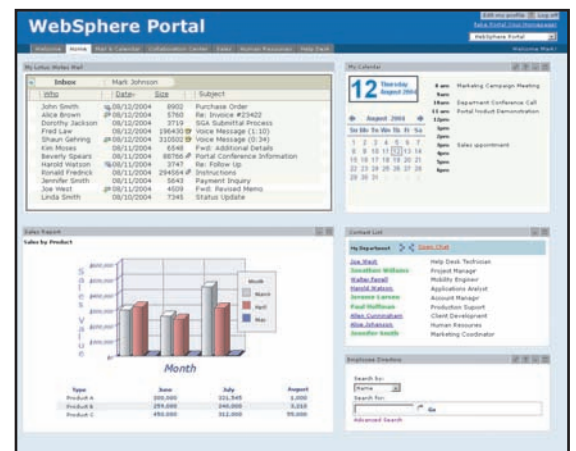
WebSphere Portal

Edit my profile | Log off

Make Portal Your Homepage

WebSphere Portal

Welcome | Home | Mail & Calendar | Collaboration Center | Sales | Human Resources | Help Desk

Welcome Mark!

My Lotus Notes Mail

Inbox | Mark Johnson

| Who | Date | Size | Subject |
|---|---|---|---|
| John Smith | 08/12/2004 | 8902 | Purchase Order |
| Alice Brown | 08/12/2004 | 5760 | Re: Invoice #23422 |
| Dorothy Jackson | 08/12/2004 | 3719 | SGA Submittal Process |
| Fred Law | 08/12/2004 | 196430 | Voice Message (1:10) |
| Shaun Gehring | 08/12/2004 | 310503 | Voice Message (0:24) |
| Kim Moses | 08/11/2004 | 6548 | Fwd: Additional Details |
| Beverly Spears | 08/11/2004 | 88766 | Portal Conference Information |
| Harold Watson | 08/11/2004 | 3747 | Re: Follow Up |
| Ronald Fredrick | 08/11/2004 | 294564 | Instructions |
| Jennifer Smith | 08/11/2004 | 5643 | Payment Inquiry |
| Joe West | 08/11/2004 | 4509 | Fwd: Revised Memo |
| Linda Smith | 08/10/2004 | 7345 | Status Update |

My Calendar

12 Thursday August 2004

August 2004

Su Mo Tu We Th Fr Sa

1 2 3 4 5 6 7
8 9 10 11 12 13 14
15 16 17 18 19 20 21
22 23 24 25 26 27 28
29 30 31

8 am Marketing Campaign Meeting
9am
10am Department Conference Call
11 am Portal Product Demonstration
12pm
1pm
2pm
3pm Sales appointment
4pm
5pm

Sales Report

Sales by Product

Sales

$600,000
$500,000
$400,000
$300,000
$200,000
$100,000

Month

March
April
May

Month

| Type | June | July | August |
|---|---|---|---|
| Product A | 200,000 | 331,545 | 2,000 |
| Product B | 259,000 | 240,000 | 3,310 |
| Product C | 450,000 | 312,000 | 59,000 |

Contact List

My Department | Open Chat

| | |
|---|---|
| Joe West | Help Desk Technician |
| Jonathan Williams | Project Manager |
| Walter Farrell | Mobility Engineer |
| Harold Watson | Applications Analyst |
| Jerome Larson | Account Manager |
| Fred Hoffman | Production Support |
| Allen Cunningham | Client Development |
| Alice Johansen | Human Resources |
| Jennifer Smith | Marketing Coordinator |

Employee Directory

Search by:
Name

Search for:

Go

Advanced Search